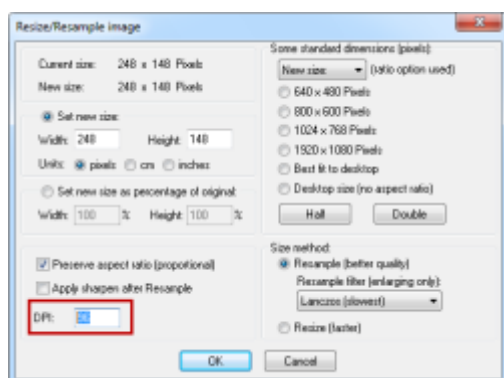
Resize/Resample image

Current size: 248 x 148 Pixels
New size: 248 x 148 Pixels

Set new size:
Width: 248 Height: 148
Units: pixels cm inches

Set new size as percentage of original:
Width: 100 % Height: 100 %

Preserve aspect ratio (proportional)
Apply sharpen after Resample

DPI: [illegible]

Some standard dimensions (pixels):
New size: (ratio option used)
640 x 480 Pixels
800 x 600 Pixels
1024 x 768 Pixels
1920 x 1080 Pixels
Best fit to desktop
Desktop size (no aspect ratio)
Half Double

Size method:
Resample (better quality)
Resample filter (enlarging only):
Lanczos (slowest)
Resize (faster)

OK Cancel